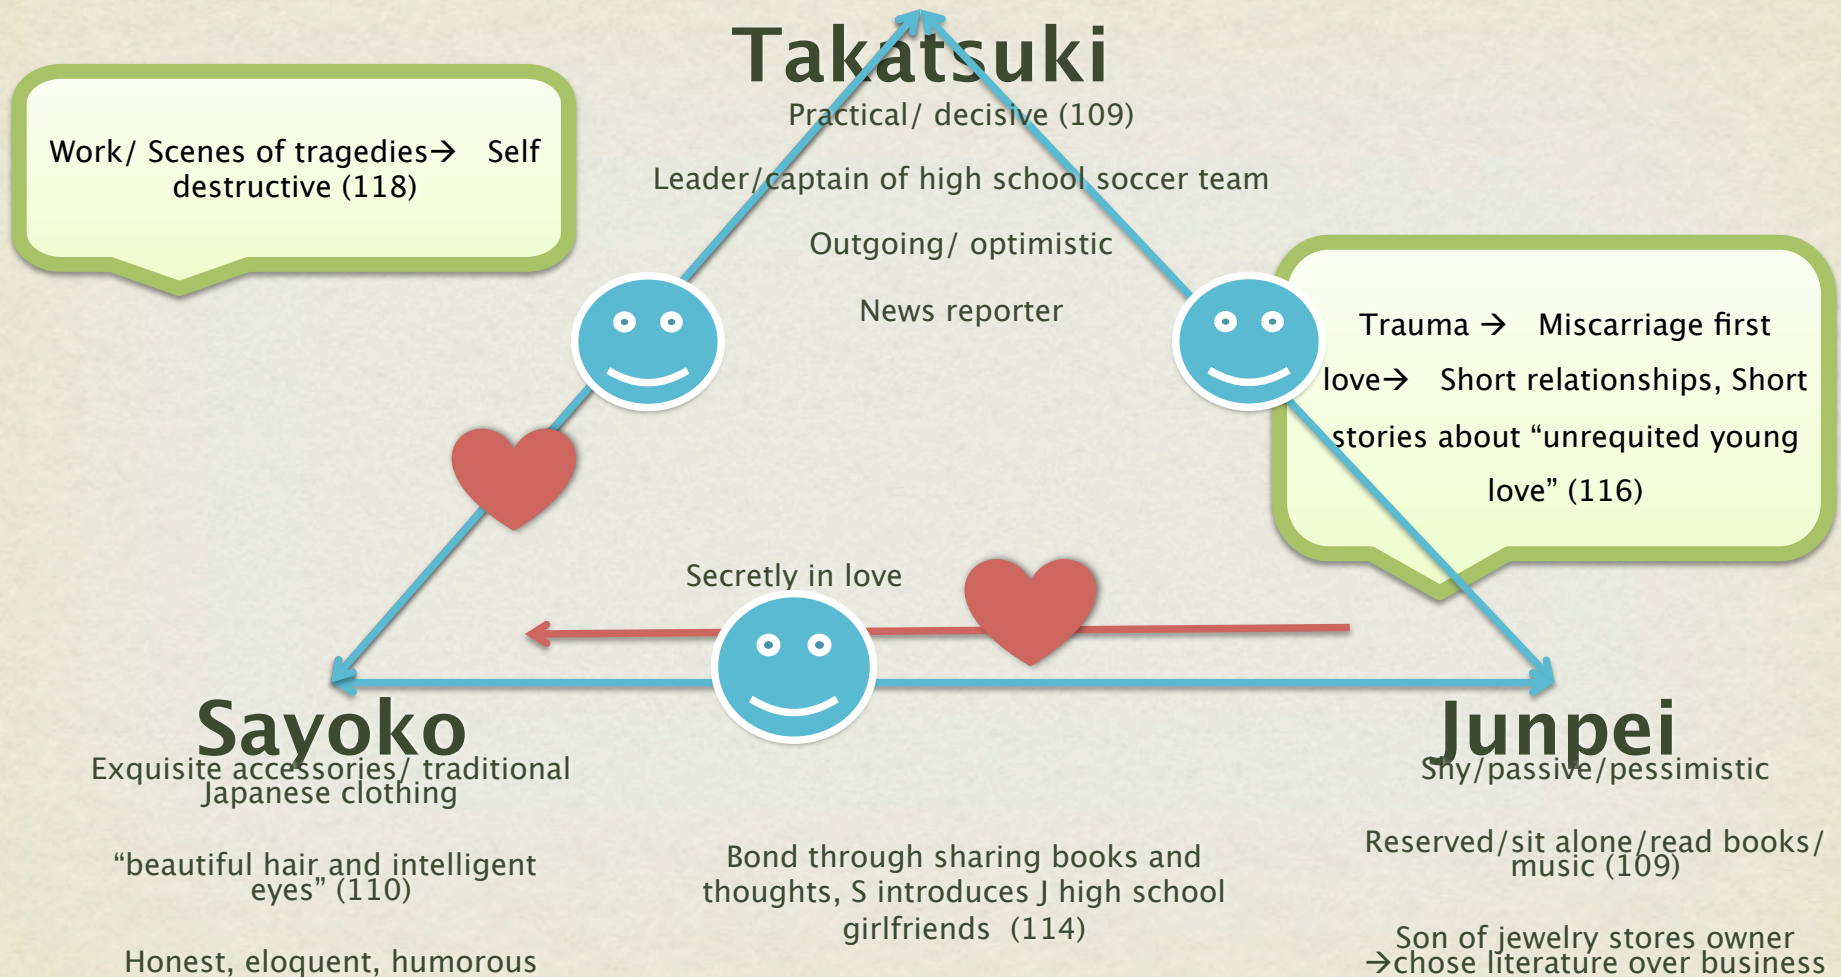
Takatsuki

Practical/ decisive (109)

Leader/captain of high school soccer team

Outgoing/ optimistic

News reporter

Work/ Scenes of tragedies→ Self destructive (118)

Trauma → Miscarriage first love→ Short relationships, Short stories about "unrequited young love" (116)

Secretly in love

Sayoko

Exquisite accessories/ traditional Japanese clothing

"beautiful hair and intelligent eyes" (110)

Honest, eloquent, humorous

Bond through sharing books and thoughts, S introduces J high school girlfriends (114)

Junpei

Shy/passive/pessimistic

Reserved/sit alone/read books/ music (109)

Son of jewelry stores owner →chose literature over business